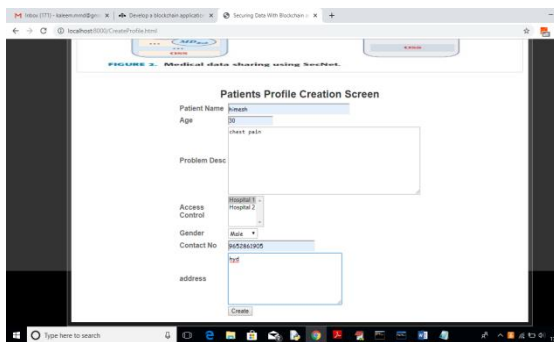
M Inbox (771) - kaleem.mmd@gm × | Develop a blockchain applicatio × | Securing Data With Blockchain × | +

← → C ⓘ localhost:8000/CreateProfile.html

FIGURE 2. Medical data sharing using SecNet.

Patients Profile Creation Screen

Patient Name Kmesh

Age 30

Problem Desc chest pain

Access Control Hospital 1 Hospital 2

Gender Male

Contact No 9652861905

address hyd

Create

Type here to search